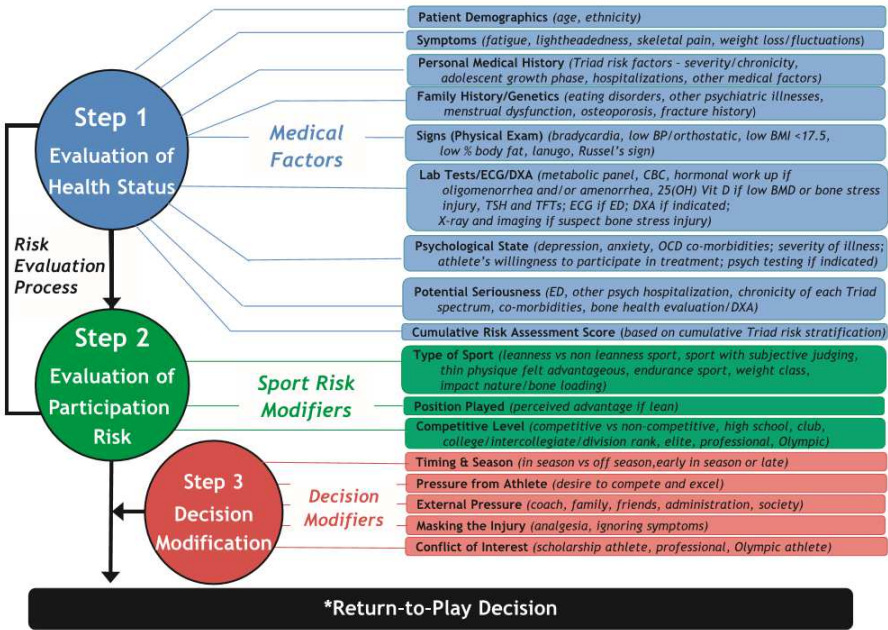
Step 1
Evaluation of Health Status

Medical Factors

Patient Demographics (age, ethnicity)

Symptoms (fatigue, lightheadedness, skeletal pain, weight loss/fluctuations)

Personal Medical History (Triad risk factors - severity/chronicity, adolescent growth phase, hospitalizations, other medical factors)

Family History/Genetics (eating disorders, other psychiatric illnesses, menstrual dysfunction, osteoporosis, fracture history)

Signs (Physical Exam) (bradycardia, low BP/orthostatic, low BMI <17.5, low % body fat, lanugo, Russel's sign)

Lab Tests/ECG/DXA (metabolic panel, CBC, hormonal work up if oligomenorrhea and/or amenorrhea, 25(OH) Vit D if low BMD or bone stress injury, TSH and TFTs; ECG if ED; DXA if indicated; X-ray and imaging if suspect bone stress injury)

Psychological State (depression, anxiety, OCD co-morbidities; severity of illness; athlete's willingness to participate in treatment; psych testing if indicated)

Potential Seriousness (ED, other psych hospitalization, chronicity of each Triad spectrum, co-morbidities, bone health evaluation/DXA)

Cumulative Risk Assessment Score (based on cumulative Triad risk stratification)

Risk Evaluation Process

Step 2
Evaluation of Participation Risk

Sport Risk Modifiers

Type of Sport (leanness vs non leanness sport, sport with subjective judging, thin physique felt advantageous, endurance sport, weight class, impact nature/bone loading)

Position Played (perceived advantage if lean)

Competitive Level (competitive vs non-competitive, high school, club, college/intercollegiate/division rank, elite, professional, Olympic)

Step 3
Decision Modification

Decision Modifiers

Timing & Season (in season vs off season,early in season or late)

Pressure from Athlete (desire to compete and excel)

External Pressure (coach, family, friends, administration, society)

Masking the Injury (analgesia, ignoring symptoms)

Conflict of Interest (scholarship athlete, professional, Olympic athlete)

*Return-to-Play Decision